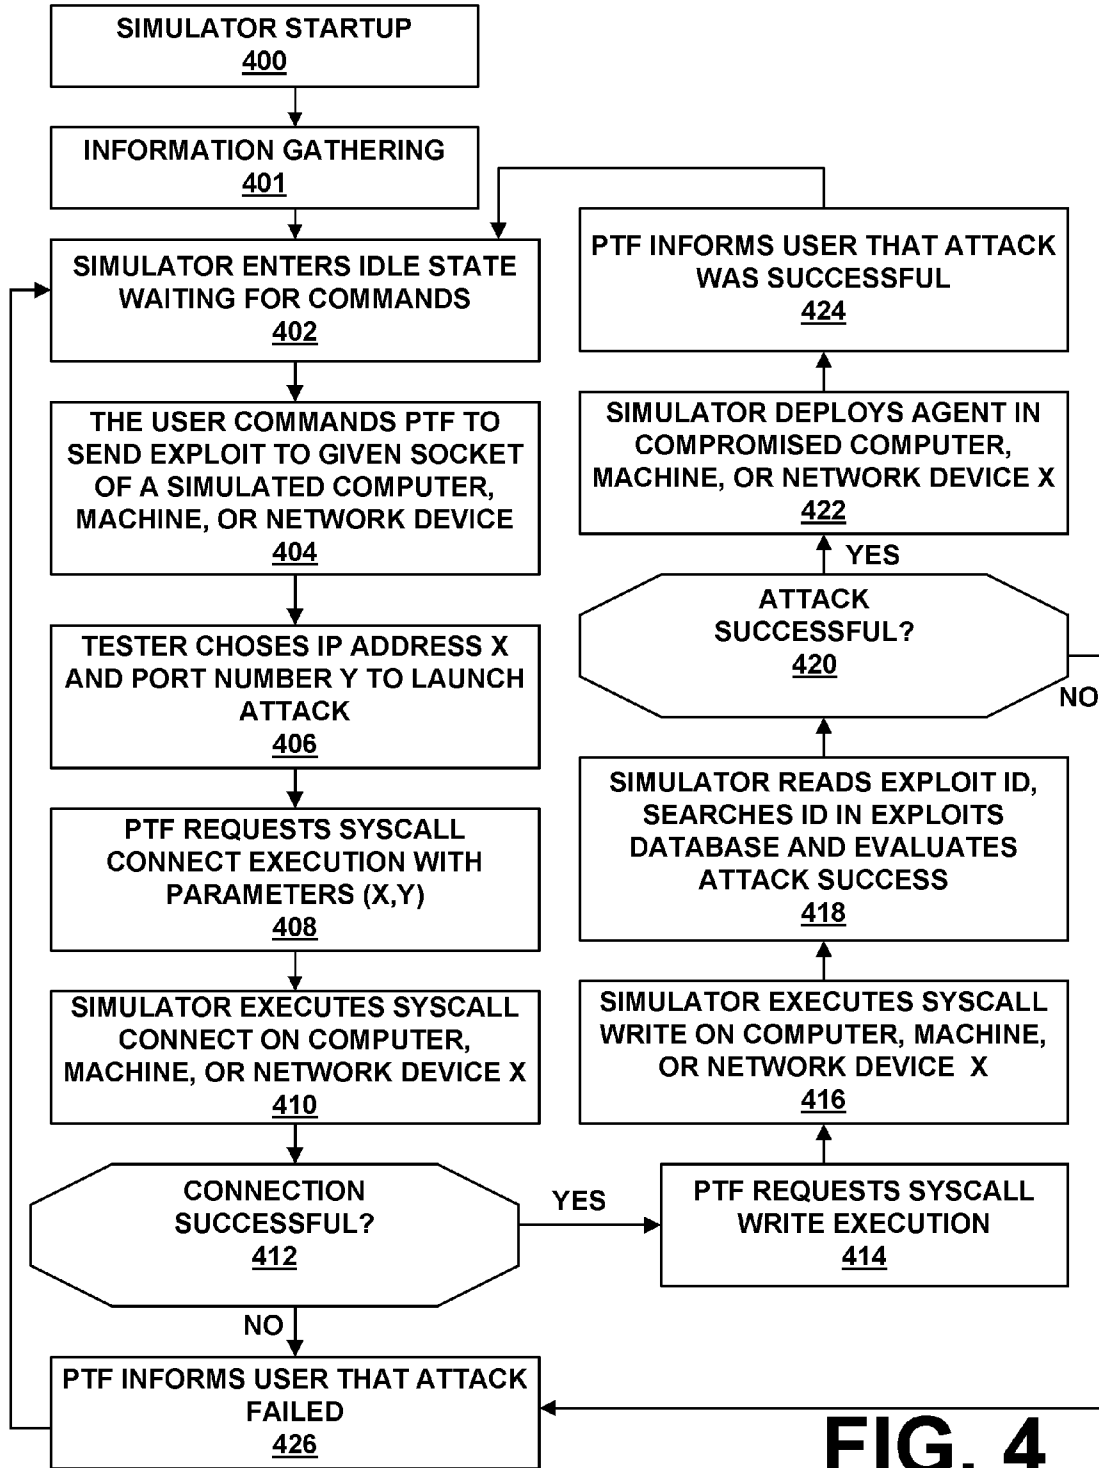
SIMULATOR STARTUP
400

INFORMATION GATHERING
401

SIMULATOR ENTERS IDLE STATE WAITING FOR COMMANDS
402

THE USER COMMANDS PTF TO SEND EXPLOIT TO GIVEN SOCKET OF A SIMULATED COMPUTER, MACHINE, OR NETWORK DEVICE
404

TESTER CHOSES IP ADDRESS X AND PORT NUMBER Y TO LAUNCH ATTACK
406

PTF REQUESTS SYSCALL CONNECT EXECUTION WITH PARAMETERS (X,Y)
408

SIMULATOR EXECUTES SYSCALL CONNECT ON COMPUTER, MACHINE, OR NETWORK DEVICE X
410

CONNECTION SUCCESSFUL?
412

YES

NO

PTF INFORMS USER THAT ATTACK FAILED
426

PTF REQUESTS SYSCALL WRITE EXECUTION
414

SIMULATOR EXECUTES SYSCALL WRITE ON COMPUTER, MACHINE, OR NETWORK DEVICE X
416

SIMULATOR READS EXPLOIT ID, SEARCHES ID IN EXPLOITS DATABASE AND EVALUATES ATTACK SUCCESS
418

ATTACK SUCCESSFUL?
420

NO

YES

SIMULATOR DEPLOYS AGENT IN COMPROMISED COMPUTER, MACHINE, OR NETWORK DEVICE X
422

PTF INFORMS USER THAT ATTACK WAS SUCCESSFUL
424

FIG. 4